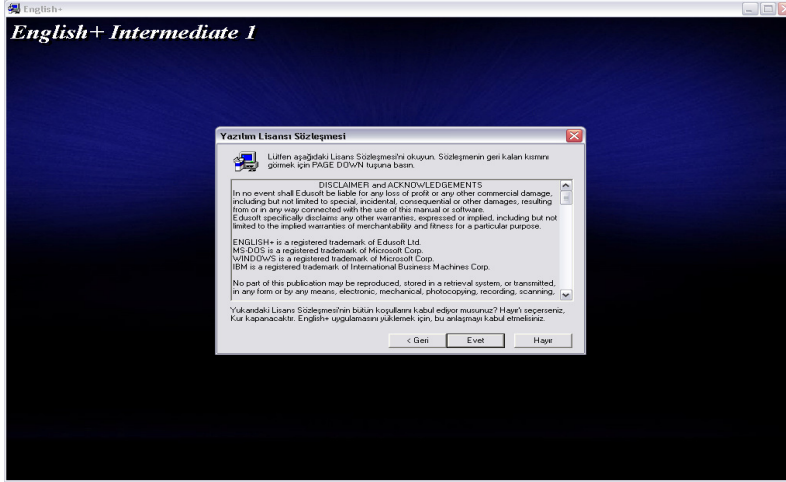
English+

English+ Intermediate 1

Yazılım Lisansı Sözleşmesi

Lütfen aşağıdaki Lisans Sözleşmesi'ni okuyun. Sözleşmenin geri kalan kısmını görmek için PAGE DOWN tuşuna basın.

DISCLAIMER and ACKNOWLEDGEMENTS
In no event shall Edusoft be liable for any loss of profit or any other commercial damage, including but not limited to special, incidental, consequential or other damages, resulting from or in any way connected with the use of this manual or software.
Edusoft specifically disclaims any other warranties, expressed or implied, including but not limited to the implied warranties of merchantability and fitness for a particular purpose.

ENGLISH+ is a registered trademark of Edusoft Ltd.
MS-DOS is a registered trademark of Microsoft Corp.
WINDOWS is a registered trademark of Microsoft Corp.
IBM is a registered trademark of International Business Machines Corp.

No part of this publication may be reproduced, stored in a retrieval system, or transmitted, in any form or by any means, electronic, mechanical, photocopying, recording, scanning,

Yukarıdaki Lisans Sözleşmesi'nin bütün koşullarını kabul ediyor musunuz? Hayır'ı seçerseniz, Kur kapanacaktır. English+ uygulamasını yüklemek için, bu anlaşmayı kabul etmelisiniz.

< Geri | Evet | Hayır